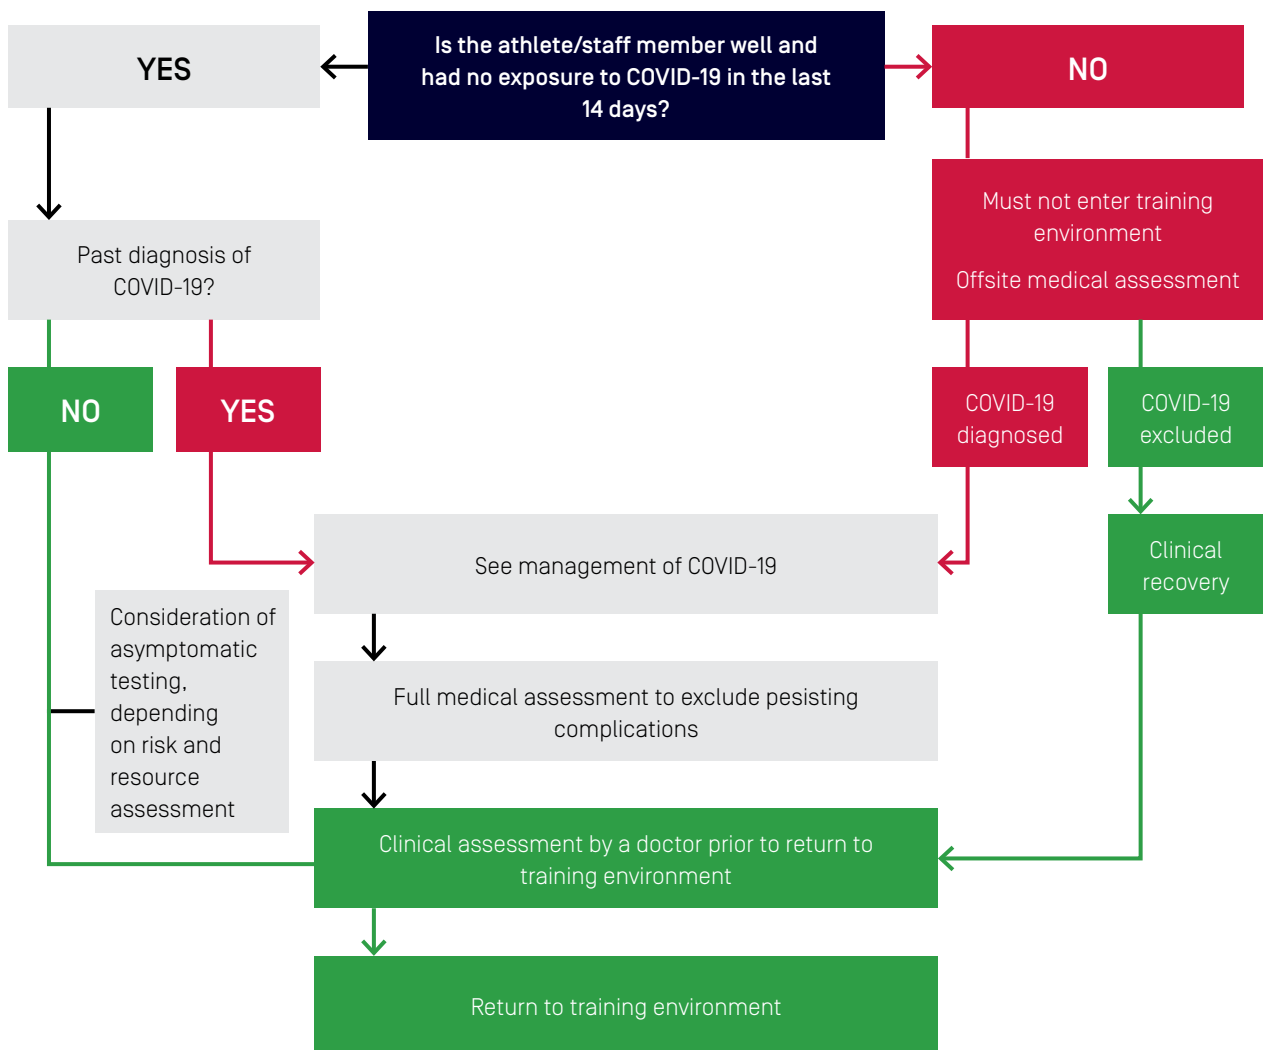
Is the athlete/staff member well and had no exposure to COVID-19 in the last 14 days?

YES

NO

Past diagnosis of COVID-19?

Must not enter training environment

Offsite medical assessment

NO

YES

COVID-19 diagnosed

COVID-19 excluded

See management of COVID-19

Clinical recovery

Consideration of asymptomatic testing, depending on risk and resource assessment

Full medical assessment to exclude pesisting complications

Clinical assessment by a doctor prior to return to training environment

Return to training environment